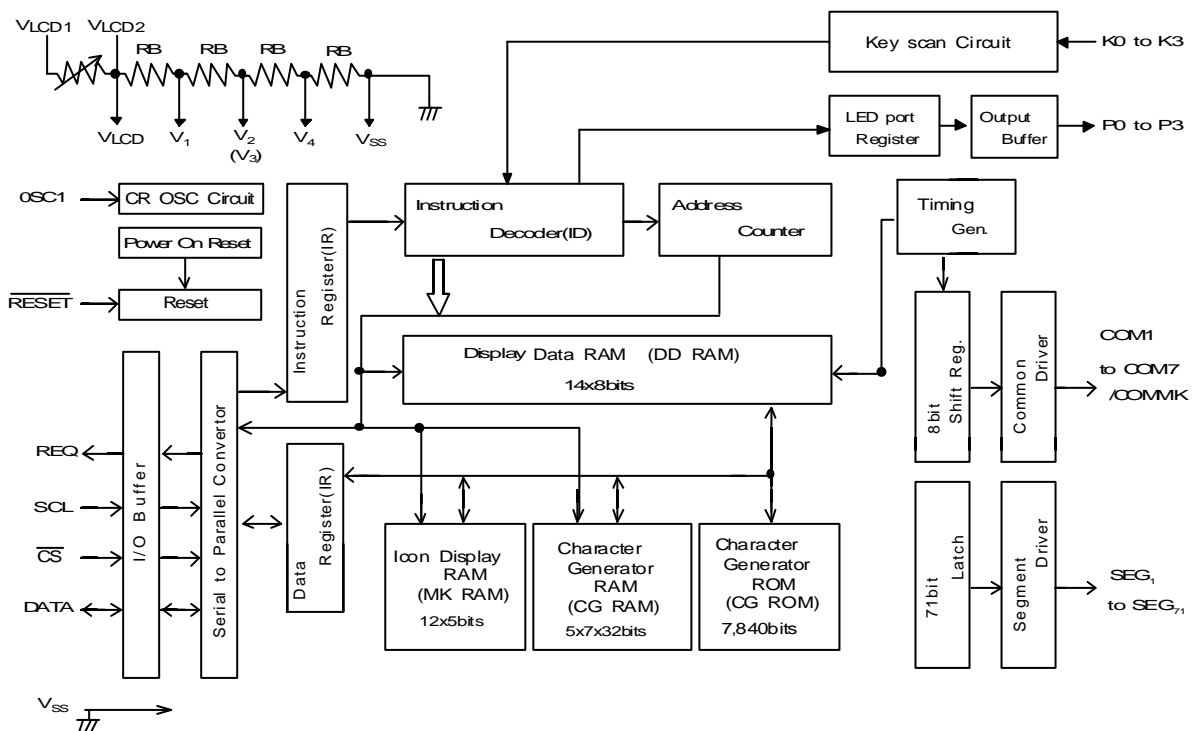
VLCD1 VLCD2
RB RB RB RB
VLCD $V_1$ $V_2$ ($V_3$) $V_4$ $V_{SS}$

Key scan Circuit
K0 to K3

LED port Register
Output Buffer
P0 to P3

0SC1
CR OSC Circuit
Power On Reset
$\overline{RESET}$
Reset

Instruction Register(IR)
Instruction Decoder(ID)
Address Counter
Timing Gen.

Display Data RAM (DD RAM)
14x8bits

8bit Shift Reg.
Common Driver
COM1 to COM7 /COMMK

REQ
SCL
$\overline{CS}$
DATA
I/O Buffer
Serial to Parallel Convertor
Data Register(IR)

Icon Display RAM (MK RAM)
12x5bits

Character Generator RAM (CG RAM)
5x7x32bits

Character Generator ROM (CG ROM)
7,840bits

71bit Latch
Segment Driver
$SEG_1$ to $SEG_{71}$

$V_{SS}$